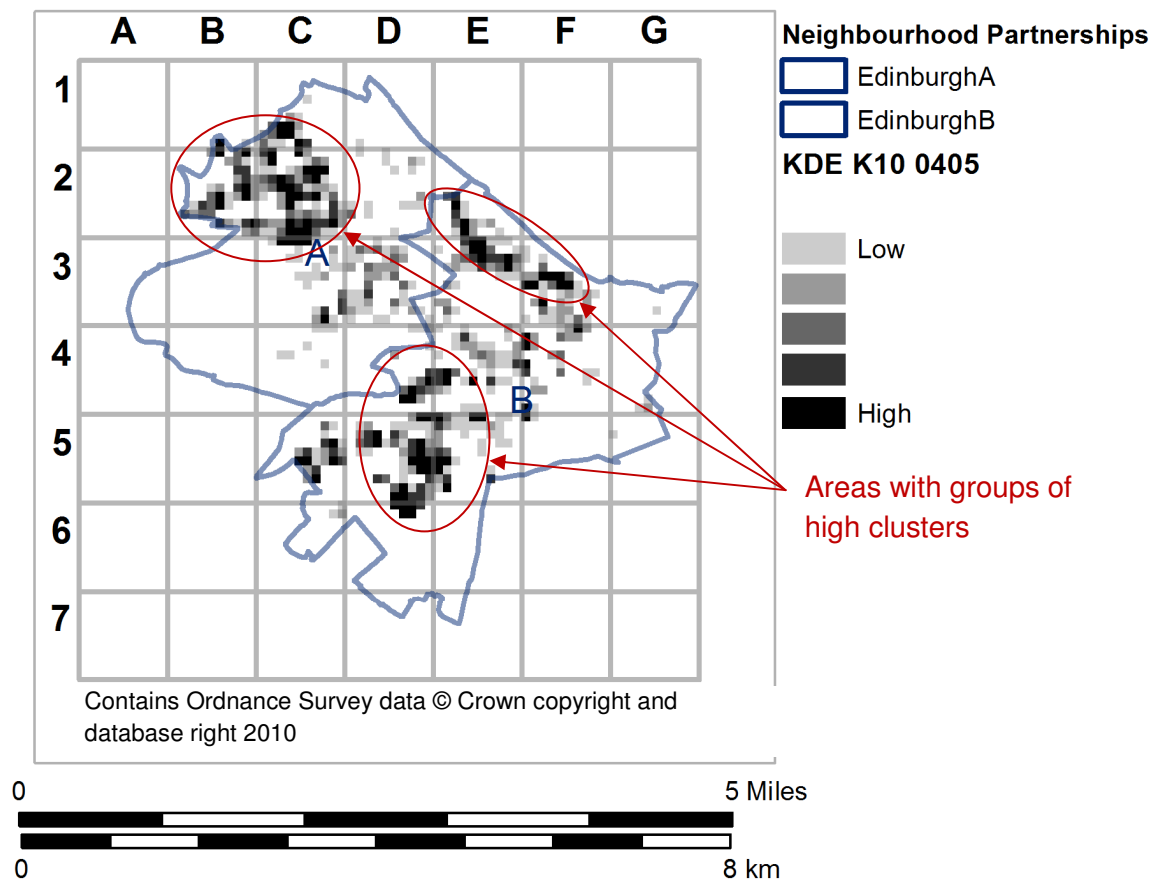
A B C D E F G

1
2
3
4
5
6
7

A
B

Neighbourhood Partnerships
EdinburghA
EdinburghB
KDE K10 0405

Low
High

Areas with groups of high clusters

Contains Ordnance Survey data © Crown copyright and database right 2010

0
5 Miles
0
8 km